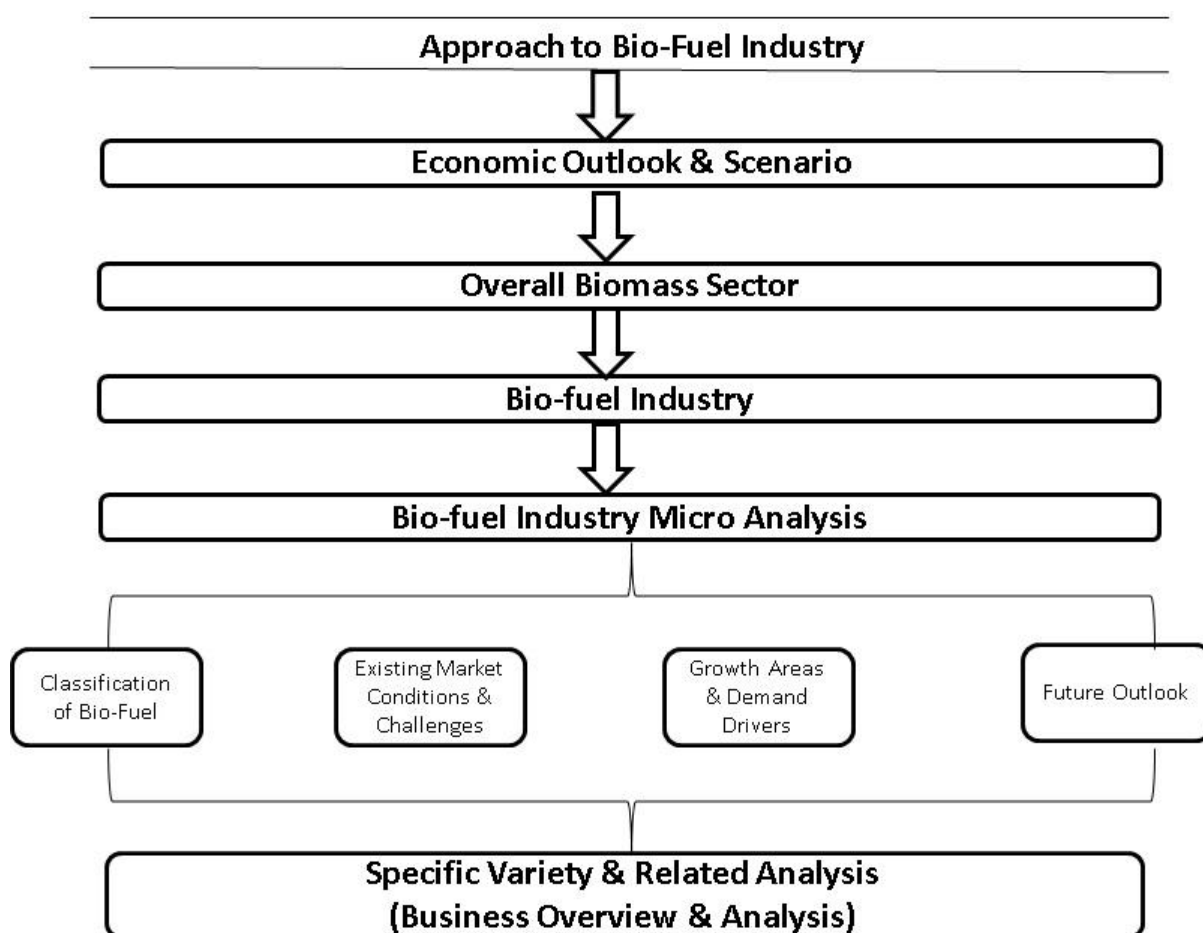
Approach to Bio-Fuel Industry

Economic Outlook & Scenario

Overall Biomass Sector

Bio-fuel Industry

Bio-fuel Industry Micro Analysis

Classification of Bio-Fuel

Existing Market Conditions & Challenges

Growth Areas & Demand Drivers

Future Outlook

Specific Variety & Related Analysis (Business Overview & Analysis)